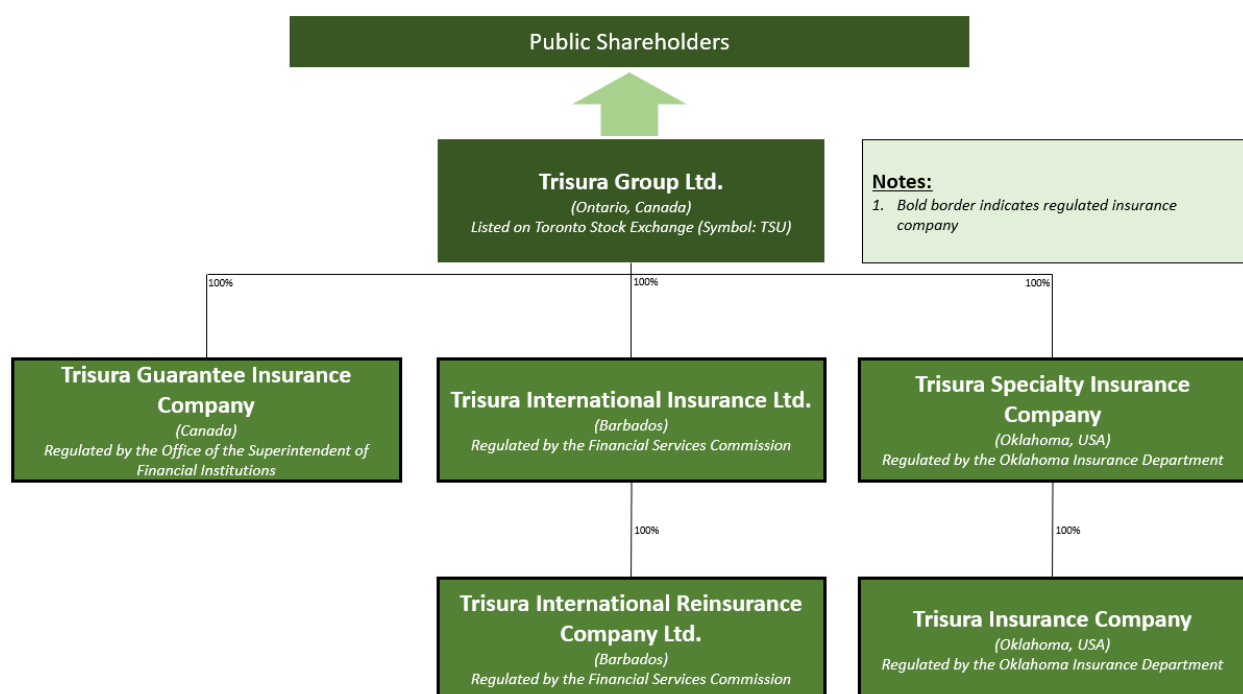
Public Shareholders

Trisura Group Ltd.
(Ontario, Canada)
Listed on Toronto Stock Exchange (Symbol: TSU)

Notes:
1. Bold border indicates regulated insurance company

100%

100%

100%

Trisura Guarantee Insurance Company
(Canada)
Regulated by the Office of the Superintendent of Financial Institutions

Trisura International Insurance Ltd.
(Barbados)
Regulated by the Financial Services Commission

Trisura Specialty Insurance Company
(Oklahoma, USA)
Regulated by the Oklahoma Insurance Department

100%

100%

Trisura International Reinsurance Company Ltd.
(Barbados)
Regulated by the Financial Services Commission

Trisura Insurance Company
(Oklahoma, USA)
Regulated by the Oklahoma Insurance Department